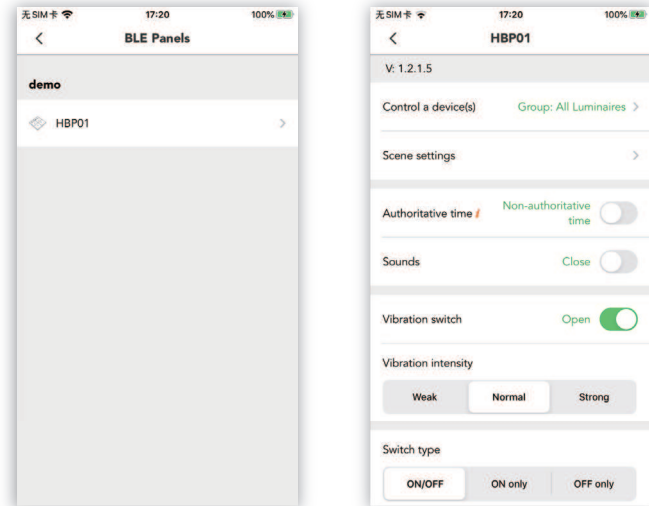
无SIM卡 17:20 100%

<

BLE Panels

demo

HBP01 >

无SIM卡 17:20 100%

<

HBP01

V: 1.2.1.5

Control a device(s) Group: All Luminaires >

Scene settings >

Authoritative time ! Non-authoritative time

Sounds Close

Vibration switch Open

Vibration intensity

| Weak | Normal | Strong |
|---|---|---|

Switch type

| ON/OFF | ON only | OFF only |
|---|---|---|